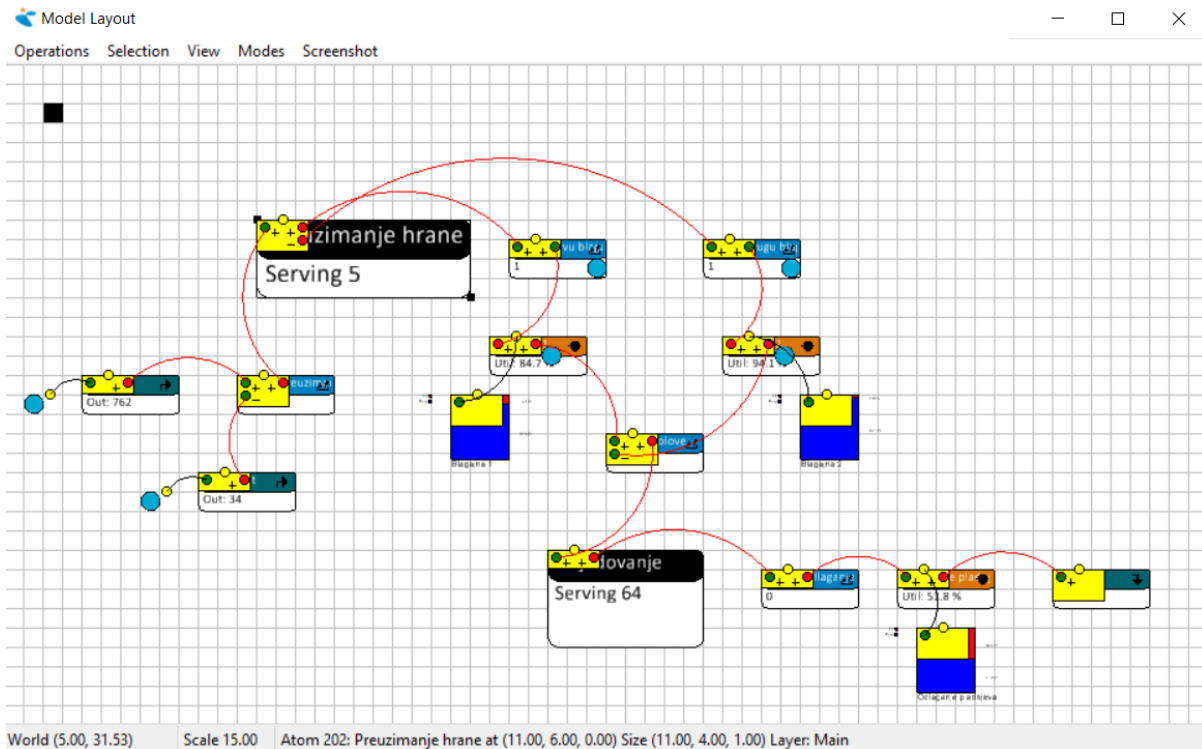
Model Layout

Operations Selection View Modes Screenshot

uzimanje hrane
Serving 5

vu bl
1

ugu b
1

Util: 84.7

Util: 94.1

Out: 762

euzim

Blagajna 1

Blagajna 2

plove

Out: 34

lovanje
Serving 64

lagan
0

e plac
Util: 51.8 %

Odlaganje posuđa

World (5.00, 31.53) Scale 15.00 Atom 202: Preuzimanje hrane at (11.00, 6.00, 0.00) Size (11.00, 4.00, 1.00) Layer: Main